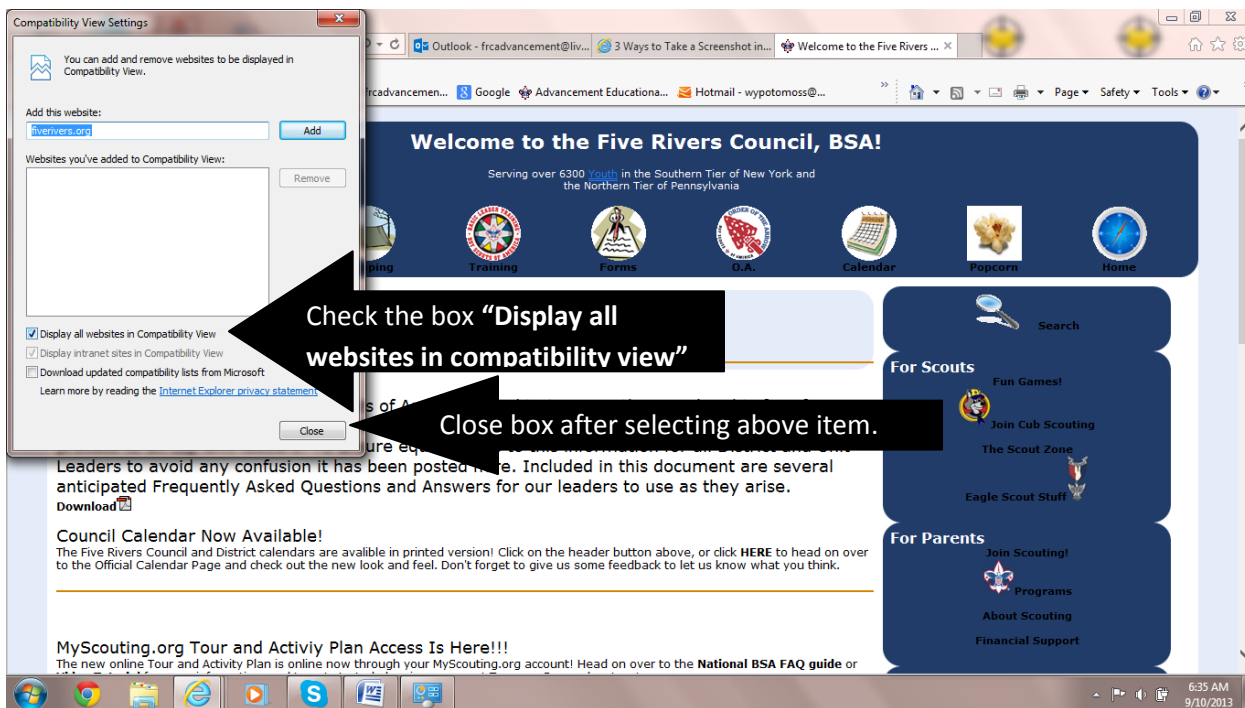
Compatibility View Settings

You can add and remove websites to be displayed in Compatibility View.

Add this website:

fiverivers.org

Add

Websites you've added to Compatibility View:

Remove

Display all websites in Compatibility View

Display intranet sites in Compatibility View

Download updated compatibility lists from Microsoft

Learn more by reading the Internet Explorer privacy statement

Close

Outlook - frcadvancement@liv... 3 Ways to Take a Screenshot in... Welcome to the Five Rivers ...

frcadvancemen... Google Advancement Educationa... Hotmail - wypotomoss@...

Page Safety Tools

Welcome to the Five Rivers Council, BSA!

Serving over 6300 Youth in the Southern Tier of New York and the Northern Tier of Pennsylvania

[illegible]ping Training Forms O.A. Calendar Popcorn Home

Check the box "Display all websites in compatibility view"

Close box after selecting above item.

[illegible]s of A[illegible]

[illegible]ure eq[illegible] to this information for all District and Unit Leaders to avoid any confusion it has been posted here. Included in this document are several anticipated Frequently Asked Questions and Answers for our leaders to use as they arise.

Download

Council Calendar Now Available!

The Five Rivers Council and District calendars are avalible in printed version! Click on the header button above, or click HERE to head on over to the Official Calendar Page and check out the new look and feel. Don't forget to give us some feedback to let us know what you think.

MyScouting.org Tour and Activiy Plan Access Is Here!!!

The new online Tour and Activity Plan is online now through your MyScouting.org account! Head on over to the National BSA FAQ guide or

Search

For Scouts

Fun Games!

Join Cub Scouting

The Scout Zone

Eagle Scout Stuff

For Parents

Join Scouting!

Programs

About Scouting

Financial Support

6:35 AM
9/10/2013